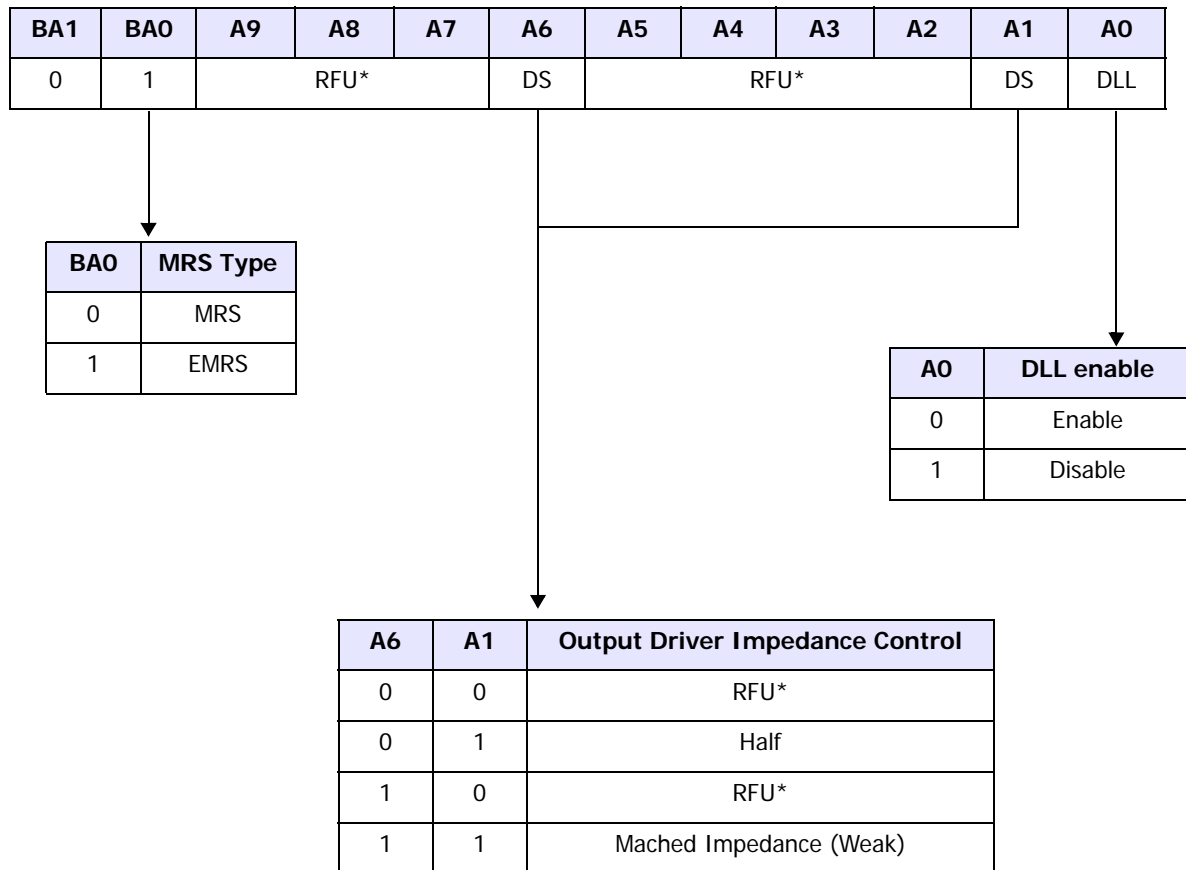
| BA1 | BA0 | A9 | A8 | A7 | A6 | A5 | A4 | A3 | A2 | A1 | A0 |
|---|---|---|---|---|---|---|---|---|---|---|---|
| 0 | 1 | RFU* | | | DS | RFU* | | | | DS | DLL |

| BA0 | MRS Type |
|---|---|
| 0 | MRS |
| 1 | EMRS |

| A0 | DLL enable |
|---|---|
| 0 | Enable |
| 1 | Disable |

| A6 | A1 | Output Driver Impedance Control |
|---|---|---|
| 0 | 0 | RFU* |
| 0 | 1 | Half |
| 1 | 0 | RFU* |
| 1 | 1 | Mached Impedance (Weak) |